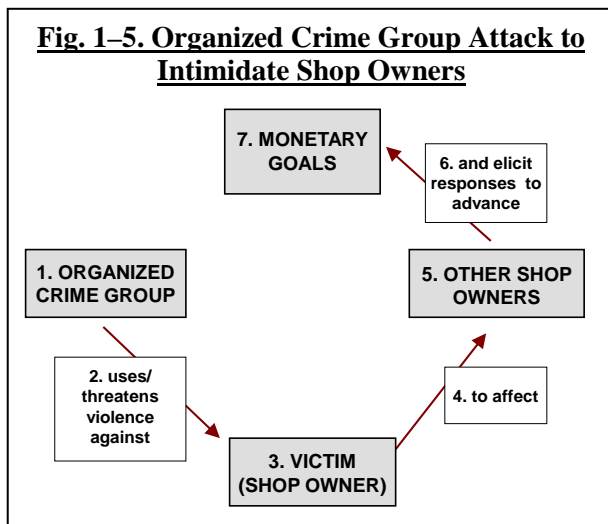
Fig. 1–5. Organized Crime Group Attack to Intimidate Shop Owners

1. ORGANIZED CRIME GROUP

2. uses/ threatens violence against

3. VICTIM (SHOP OWNER)

4. to affect

5. OTHER SHOP OWNERS

6. and elicit responses to advance

7. MONETARY GOALS